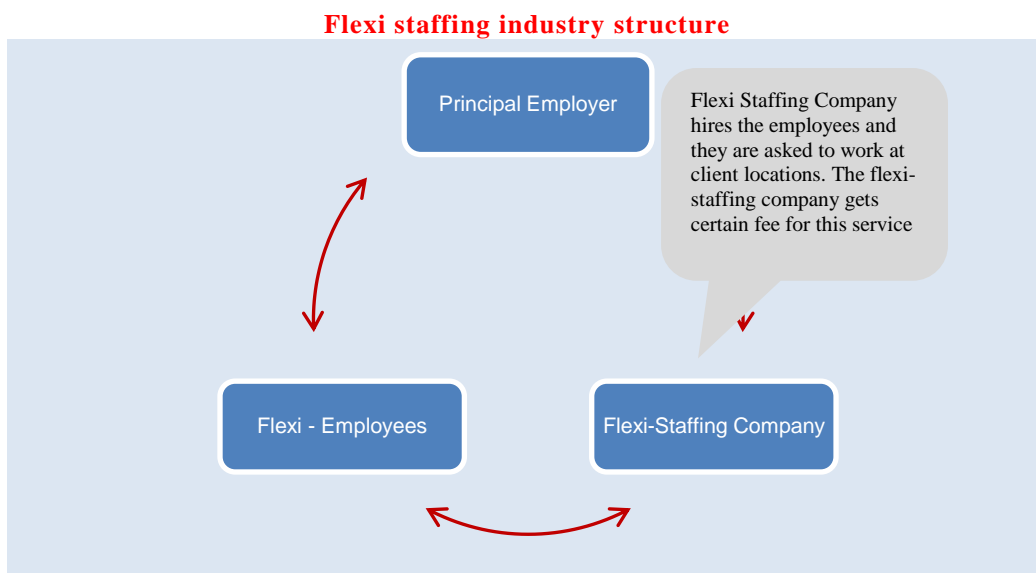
Flexi staffing industry structure

Principal Employer

Flexi Staffing Company hires the employees and they are asked to work at client locations. The flexi-staffing company gets certain fee for this service

Flexi - Employees

Flexi-Staffing Company